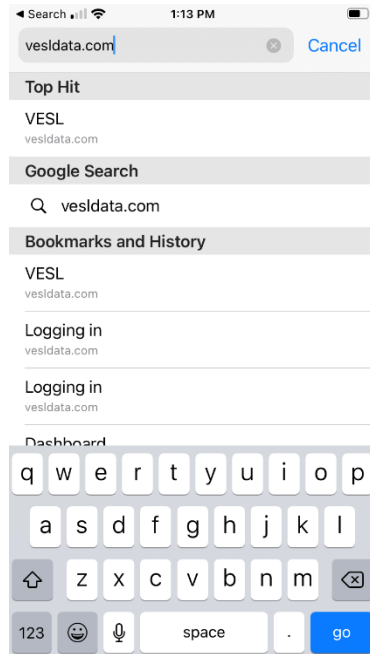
◀ Search 1:13 PM

vesldata.com Cancel

Top Hit

VESL
vesldata.com

Google Search

vesldata.com

Bookmarks and History

VESL
vesldata.com

Logging in
vesldata.com

Logging in
vesldata.com

Dashboard

q w e r t y u i o p
a s d f g h j k l
z x c v b n m
123 space . go